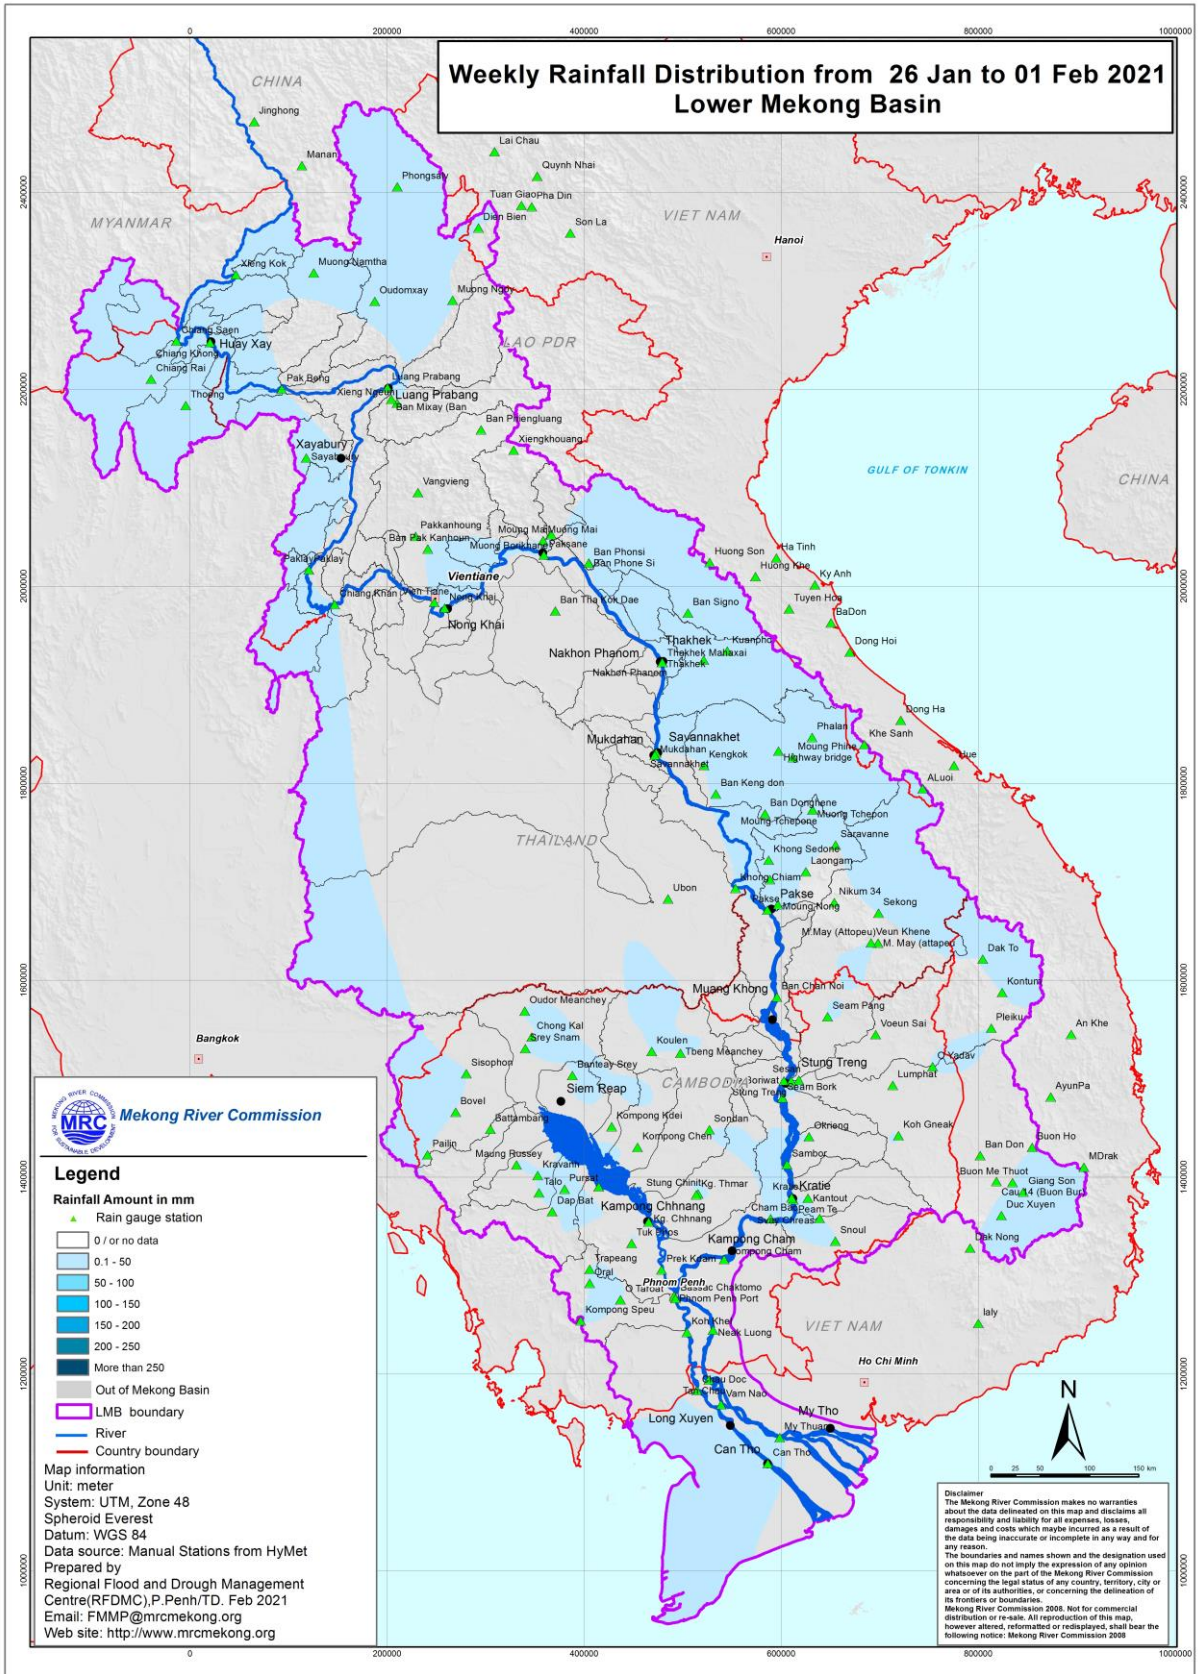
Weekly Rainfall Distribution from 26 Jan to 01 Feb 2021
Lower Mekong Basin

0 200000 400000 600000 800000 1000000

CHINA
Jinghong
Manan
Lai Chau
Quynh Nhai
Phongsaly
Tuan Giao Pha Din
Dien Bien
Son La
MYANMAR
VIET NAM
Hanoi
Xieng Kok
Muong Namtha
Oudomxay
Muong Ngoy
Chiang Saen
Huay Xay
Chiang Khong
Chiang Rai
LAO PDR
Pak Beng
Luang Prabang
Xieng Ngeun
Luang Prabang
Ban Mixay (Ban
Thoeng
Ban Phiengluang
Xiengkhouang
Xayabury
Sayabury
GULF OF TONKIN
CHINA
Vangvieng
Pakkanhoung
Ban Pak Kanhoun
Muong Mai Muong Mai
Muong Borikhane Paksane
Ban Phonsi
Ban Phone Si
Huong Son
Ha Tinh
Huong Khe
Ky Anh
Paklay Paklay
Vientiane
Chiang Khan
Nong Khai
Nong Khai
Ban Tha Kok Dae
Ban Signo
Tuyen Hoa
BaDon
Dong Hoi
Nakhon Phanom
Thakhek
Kuanpho
Thakhek Mahaxai
Thakhek
Nakhon Phanom
Dong Ha
Phalan
Khe Sanh
Savannakhet
Mukdahan
Mukdahan
Savannakhet
Kengkok
Moung Phine
Highway bridge
Hue
ALuoi
Ban Keng don
Ban Dongphene
Muong Tchepon
Moung Tchepone
Saravanne
THAILAND
Khong Sedone
Laongam
Khong Chiam
Ubon
Pakse
Pakse
Moung Nong
Nikum 34
Sekong
M.May (Attopeu) Veun Khene
M. May (attape
Dak To
Kontum
Muang Khong
Ban Chan Noi
Oudor Meanchey
Seam Pang
Pleiku
Chong Kal
Srey Snam
Voeun Sai
An Khe
Bangkok
Koulen
Tbeng Meanchey
Stung Treng
Yadav
Sisophon
Banteay Srey
Sesan
Lumphat
Siem Reap
CAMBODIA
Boriwat
Stung Treng
Sesam Bork
AyunPa
Bovel
Battambang
Kompong Kdei
Sondan
Koh Gneak
Kompong Chen
Okrieng
Buon Ho
Pailin
Maung Russey
Ban Don
Sambor
MDrak
Kravanh
Buon Me Thuot
Giang Son
Talo
Pursat
Stung Chinit
Kg. Thmar
Kratie
Kratie
Cau 14 (Buon Bur)
Kantout
Dap Bat
Kampong Chhnang
Cham Bak
Peam Te
Duc Xuyen
Kg. Chhnang
Snuol
Tuk Phos
Kampong Cham
Dak Nong
Kompong Cham
Trapeang
Prek Kdam
Oral
Phnom Penh
Tarout
Bassac Chaktomo
Phnom Penh Port
Kompong Speu
Koh Khel
Ialy
Neak Luong
VIET NAM
Ho Chi Minh
Chau Doc
Tan Chau
Vam Nao
Long Xuyen
My Tho
My Thuan
Can Tho
Can Tho
N

Mekong River Commission
MRC
MEKONG RIVER COMMISSION FOR SUSTAINABLE DEVELOPMENT

Legend
Rainfall Amount in mm
Rain gauge station
0 / or no data
0.1 - 50
50 - 100
100 - 150
150 - 200
200 - 250
More than 250
Out of Mekong Basin
LMB boundary
River
Country boundary
Map information
Unit: meter
System: UTM, Zone 48
Spheroid Everest
Datum: WGS 84
Data source: Manual Stations from HyMet
Prepared by
Regional Flood and Drought Management Centre(RFDMC),P.Penh/TD. Feb 2021
Email: FMMP@mrcmekong.org
Web site: http://www.mrcmekong.org

0 25 50 100 150 km

Disclaimer
The Mekong River Commission makes no warranties about the data delineated on this map and disclaims all responsibility and liability for all expenses, losses, damages and costs which maybe incurred as a result of on this map being inaccurate or incomplete in any way and for any reason.
The boundaries and names shown and the designation used on this map do not imply the expression of any opinion whatsoever on the part of the Mekong River Commission concerning the legal status of any country, territory, city or area or of its authorities, or concerning the delineation of its frontiers or boundaries.
Mekong River Commission 2008. Not for commercial distribution or re-sale. All reproduction of this map, however altered, reformatted or redisplayed, shall bear the following notice: Mekong River Commission 2008

2400000 2200000 2000000 1800000 1600000 1400000 1200000 1000000